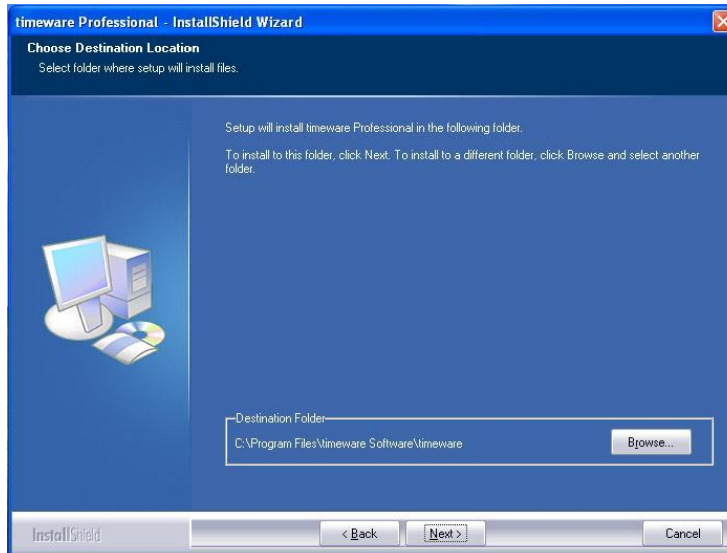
timeware Professional - InstallShield Wizard

Choose Destination Location

Select folder where setup will install files.

Setup will install timeware Professional in the following folder.

To install to this folder, click Next. To install to a different folder, click Browse and select another folder.

Destination Folder

C:\Program Files\timeware Software\timeware

Browse...

InstallShield

< Back

Next >

Cancel